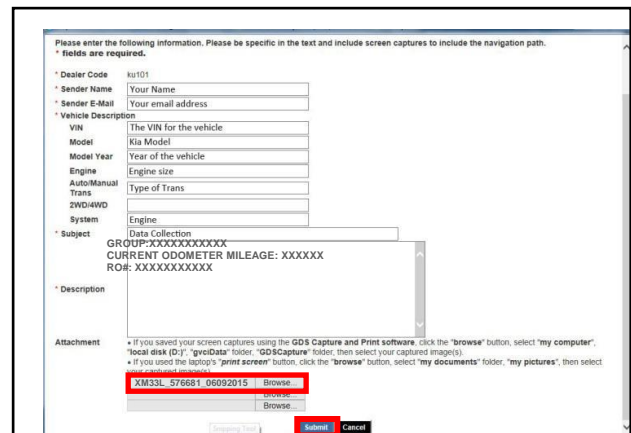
Please enter the following information. Please be specific in the text and include screen captures to include the navigation path.
* fields are required.

* Dealer Code ku101
* Sender Name Your Name
* Sender E-Mail Your email address
* Vehicle Description
VIN The VIN for the vehicle
Model Kia Model
Model Year Year of the vehicle
Engine Engine size
Auto/Manual Trans Type of Trans
2WD/4WD
System Engine
* Subject Data Collection

GROUP:XXXXXXXXXXX
CURRENT ODOMETER MILEAGE: XXXXXX
RO#: XXXXXXXXXXX

* Description

Attachment
• If you saved your screen captures using the **GDS Capture and Print software**, click the "**browse**" button, select "**my computer**", "**local disk (D:)**", "**gvciData**" folder, "**GDSCapture**" folder, then select your captured image(s).
• If you used the laptop's "**print screen**" button, click the "**browse**" button, select "**my documents**" folder, "**my pictures**", then select your captured image(s).

XM33L_576681_06092015 Browse...
Browse...
Browse...

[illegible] Submit Cancel